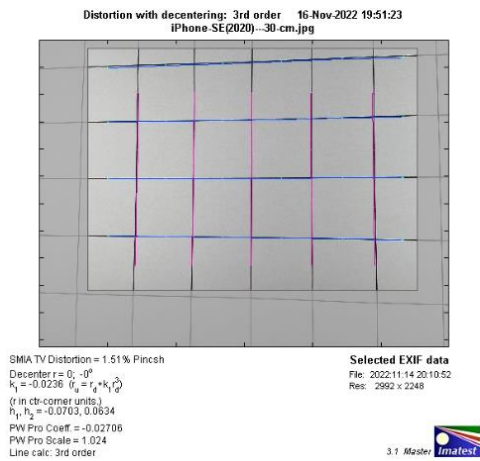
Distortion with decentering: 3rd order 16-Nov-2022 19:51:23
iPhone-SE(2020)---30-cm.jpg

SMIA TV Distortion = 1.51 % Pincsh
Decenter r = 0; -0°
$k_1 = -0.0236$ ($r_u = r_d + k_1 r_d^3$)
(r in ctr-corner units.)
$h_1, h_2 = -0.0703, 0.0634$
PW Pro Coeff. = -0.02706
PW Pro Scale = 1.024
Line calc: 3rd order

Selected EXIF data
File: 2022:11:14 20:10:52
Res: 2992 x 2248

3.1 Master Imatest